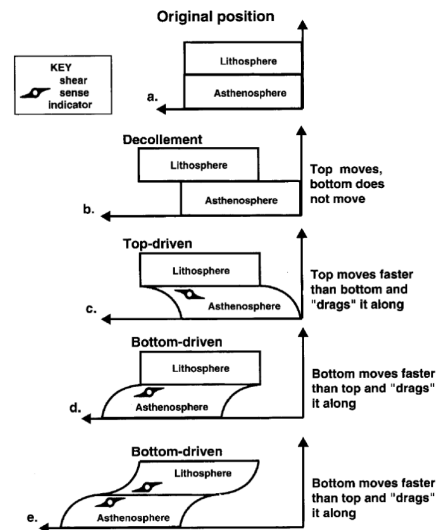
Original position

KEY
shear sense indicator

Lithosphere
Asthenosphere
a.

Decollement
Lithosphere
Asthenosphere
b.
Top moves, bottom does not move

Top-driven
Lithosphere
Asthenosphere
c.
Top moves faster than bottom and "drags" it along

Bottom-driven
Lithosphere
Asthenosphere
d.
Bottom moves faster than top and "drags" it along

Bottom-driven
Lithosphere
Asthenosphere
e.
Bottom moves faster than top and "drags" it along